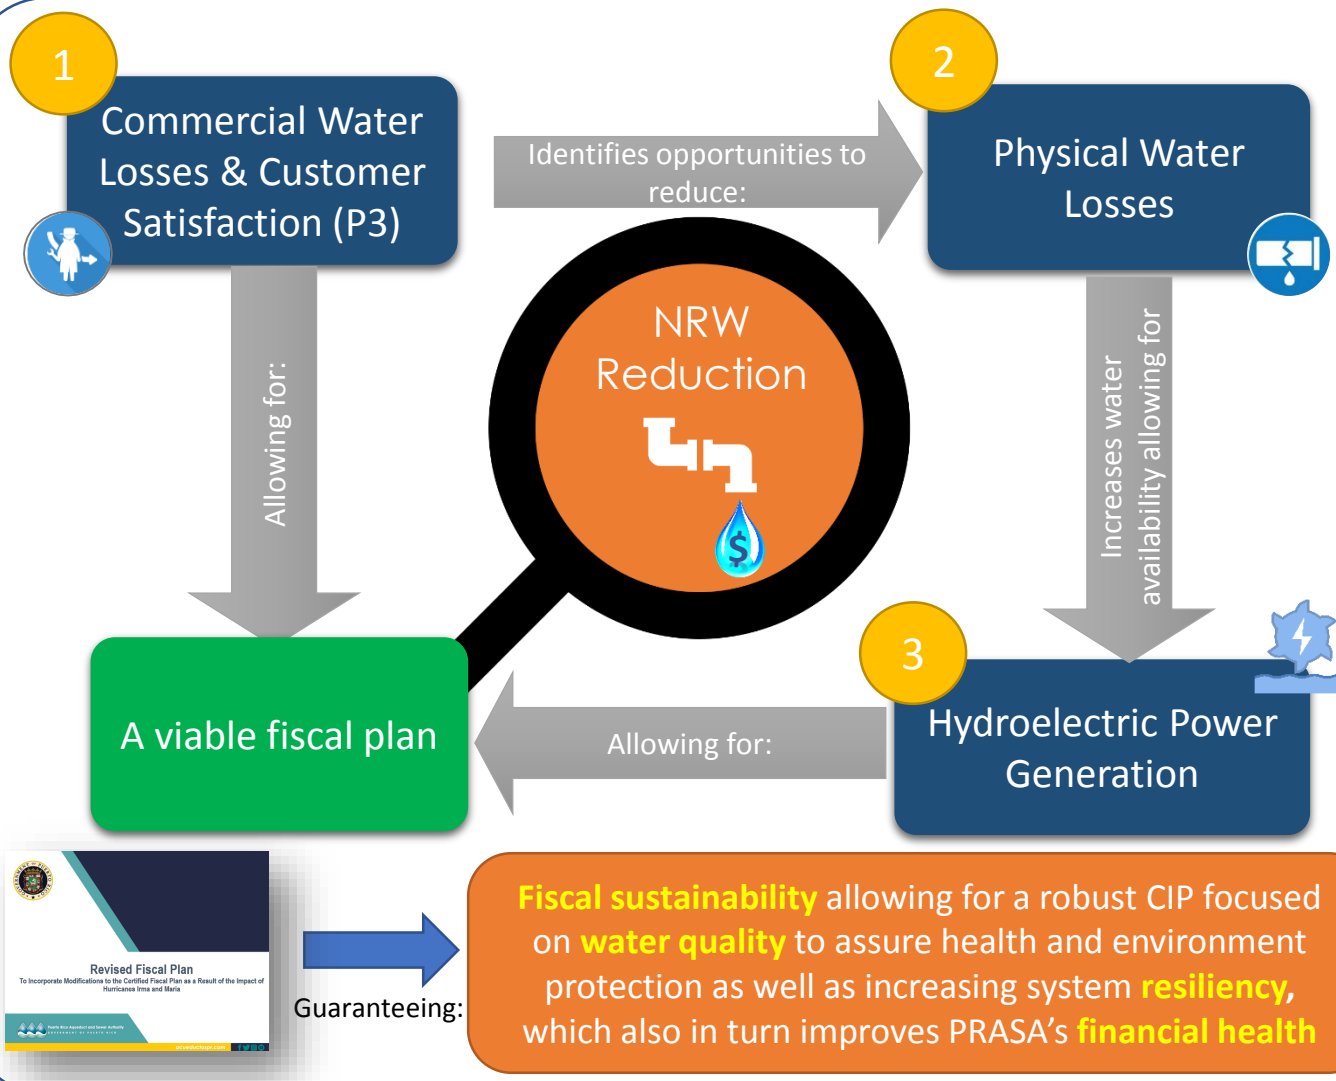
1

Commercial Water Losses & Customer Satisfaction (P3)

Identifies opportunities to reduce:

2

Physical Water Losses

Allowing for:

NRW Reduction

$

Increases water availability allowing for

3

A viable fiscal plan

Allowing for:

Hydroelectric Power Generation

Revised Fiscal Plan

To Incorporate Modifications to the Certified Fiscal Plan as a Result of the Impact of Hurricanes Irma and Maria

Guaranteeing:

Fiscal sustainability allowing for a robust CIP focused on water quality to assure health and environment protection as well as increasing system resiliency, which also in turn improves PRASA's financial health